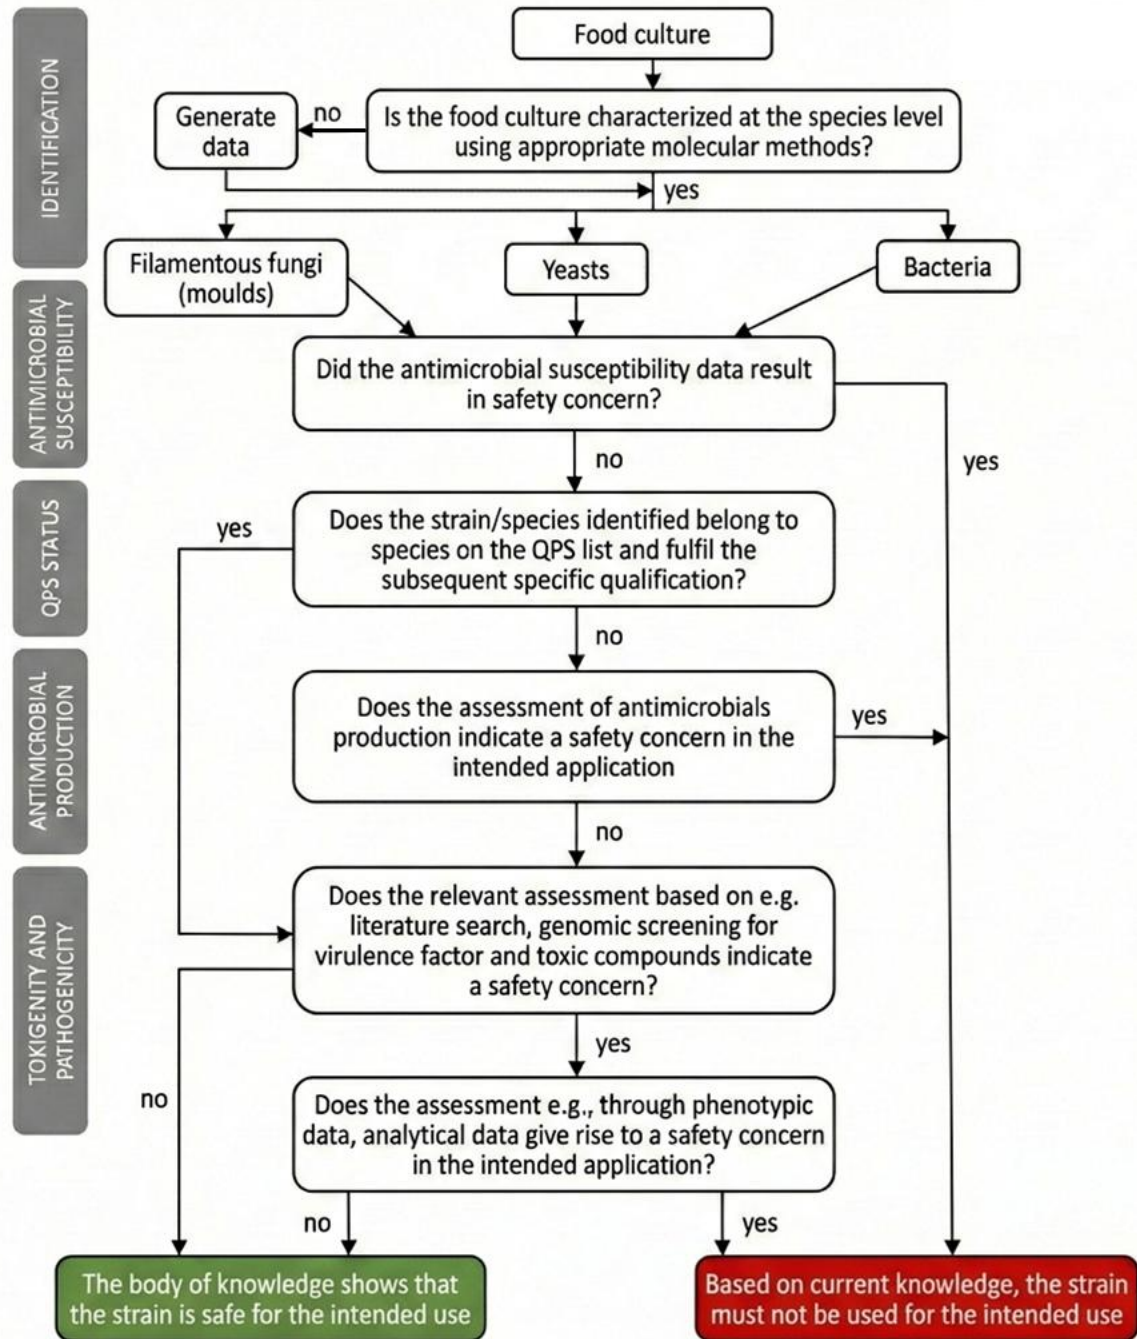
IDENTIFICATION

Food culture

Is the food culture characterized at the species level using appropriate molecular methods?

no

Generate data

yes

Filamentous fungi (moulds)

Yeasts

Bacteria

ANTIMICROBIAL SUSCEPTIBILITY

Did the antimicrobial susceptibility data result in safety concern?

no

yes

QPS STATUS

yes

Does the strain/species identified belong to species on the QPS list and fulfil the subsequent specific qualification?

no

ANTIMICROBIAL PRODUCTION

Does the assessment of antimicrobials production indicate a safety concern in the intended application

yes

no

TOKIGENITY AND PATHOGENICITY

Does the relevant assessment based on e.g. literature search, genomic screening for virulence factor and toxic compounds indicate a safety concern?

yes

no

Does the assessment e.g., through phenotypic data, analytical data give rise to a safety concern in the intended application?

no

yes

The body of knowledge shows that the strain is safe for the intended use

Based on current knowledge, the strain must not be used for the intended use